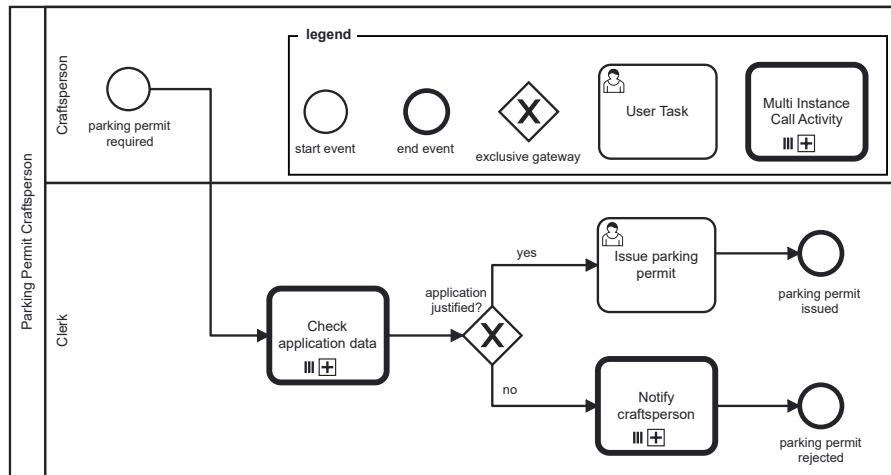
Parking Permit Craftsperson

Craftsperson

parking permit required

legend

start event

end event

exclusive gateway

User Task

Multi Instance Call Activity

Clerk

Check application data

application justified?

yes

no

Issue parking permit

parking permit issued

Notify craftsperson

parking permit rejected